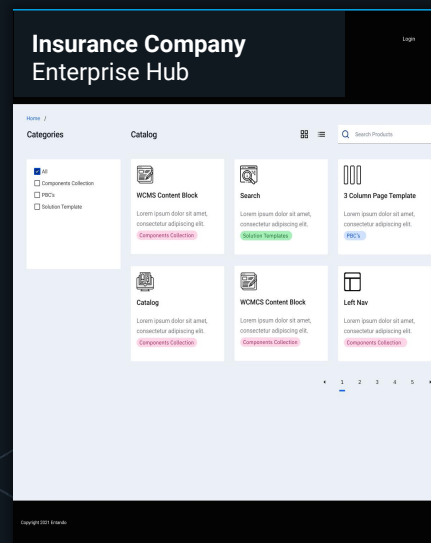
Insurance Company
Enterprise Hub

Login

Home /

Categories

All
Components Collection
PBC's
Solution Template

Catalog

Search Products

WCMS Content Block
Lorem ipsum dolor sit amet, consectetur adipiscing elit.
Components Collection

Search
Lorem ipsum dolor sit amet, consectetur adipiscing elit.
Solution Templates

3 Column Page Template
Lorem ipsum dolor sit amet, consectetur adipiscing elit.
PBC's

Catalog
Lorem ipsum dolor sit amet, consectetur adipiscing elit.
Components Collection

WCMCS Content Block
Lorem ipsum dolor sit amet, consectetur adipiscing elit.
Components Collection

Left Nav
Lorem ipsum dolor sit amet, consectetur adipiscing elit.
Components Collection

1 2 3 4 5

Copyright 2021 Entando